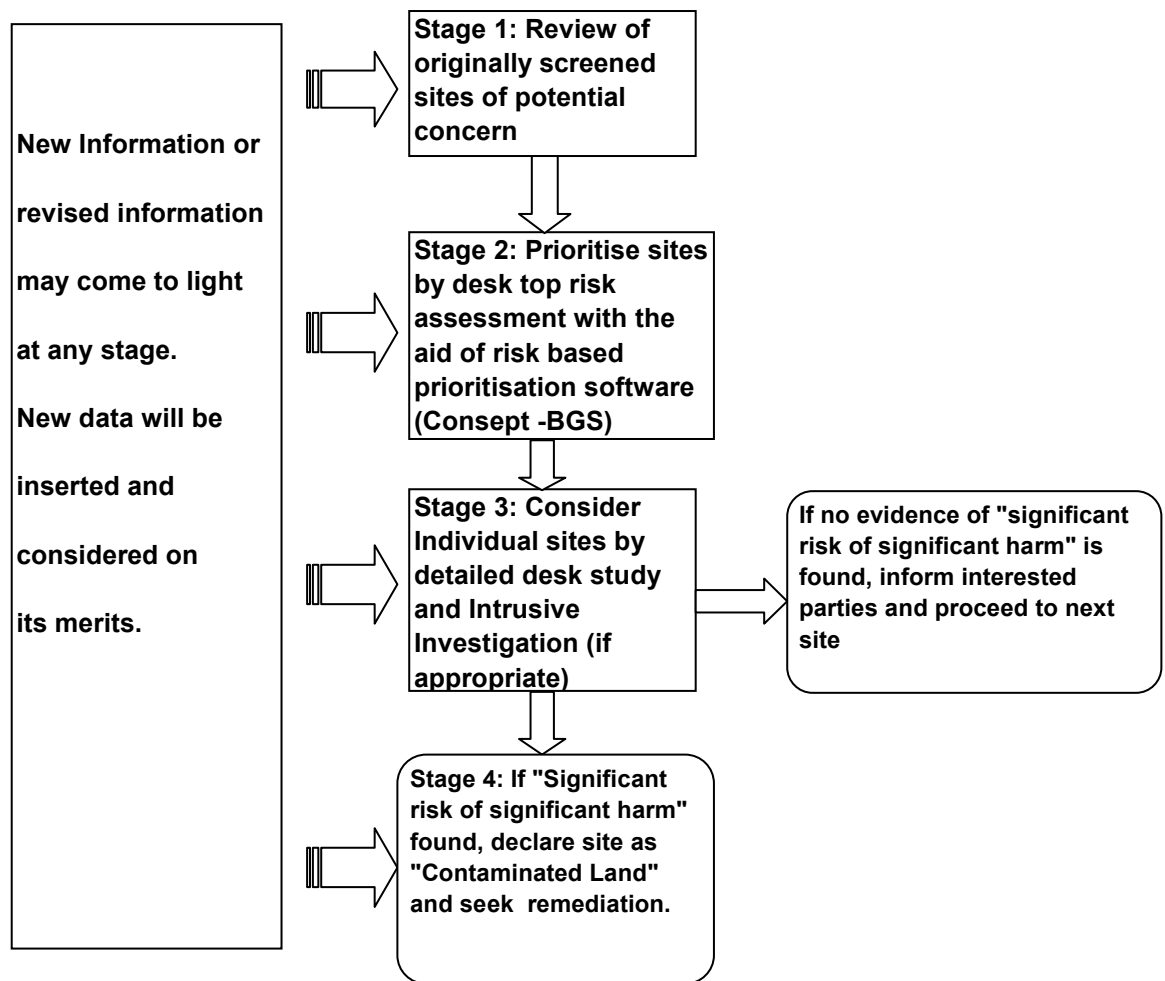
New Information or revised information may come to light at any stage.

New data will be inserted and considered on its merits.

Stage 1: Review of originally screened sites of potential concern

Stage 2: Prioritise sites by desk top risk assessment with the aid of risk based prioritisation software (Consept -BGS)

Stage 3: Consider Individual sites by detailed desk study and Intrusive Investigation (if appropriate)

If no evidence of "significant risk of significant harm" is found, inform interested parties and proceed to next site

Stage 4: If "Significant risk of significant harm" found, declare site as "Contaminated Land" and seek remediation.